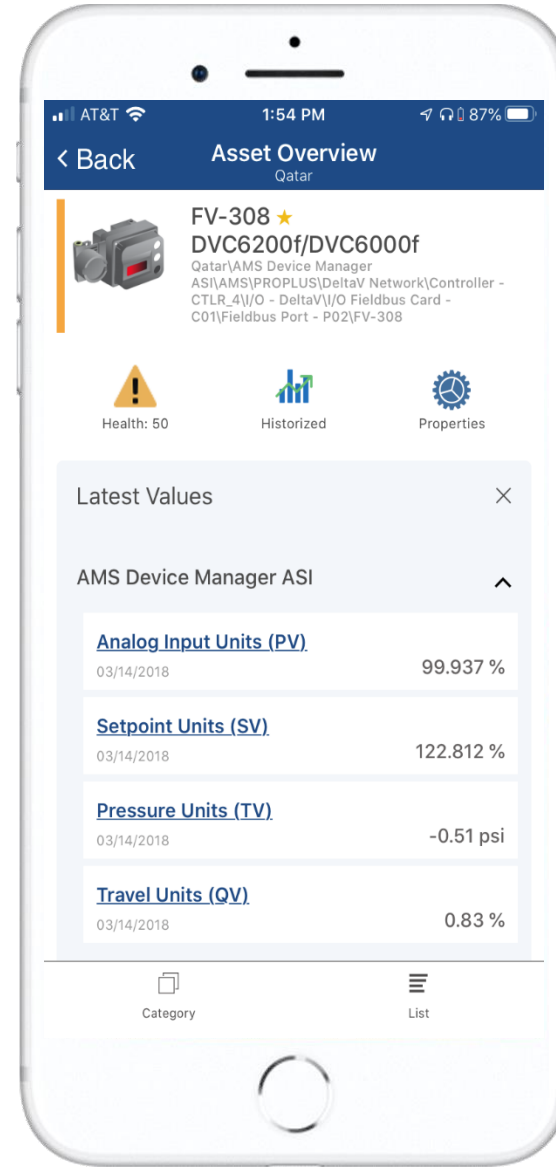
AT&T 1:54 PM 87%

< Back

Asset Overview
Qatar

FV-308 ★
DVC6200f/DVC6000f
Qatar\AMS Device Manager ASI\AMS\PROPLUS\DeltaV Network\Controller - CTLR_4\I/O - DeltaV\I/O Fieldbus Card - C01\Fieldbus Port - P02\FV-308

Health: 50

Historized

Properties

Latest Values

AMS Device Manager ASI

Analog Input Units (PV)
03/14/2018
99.937 %

Setpoint Units (SV)
03/14/2018
122.812 %

Pressure Units (TV)
03/14/2018
-0.51 psi

Travel Units (QV)
03/14/2018
0.83 %

Category

List